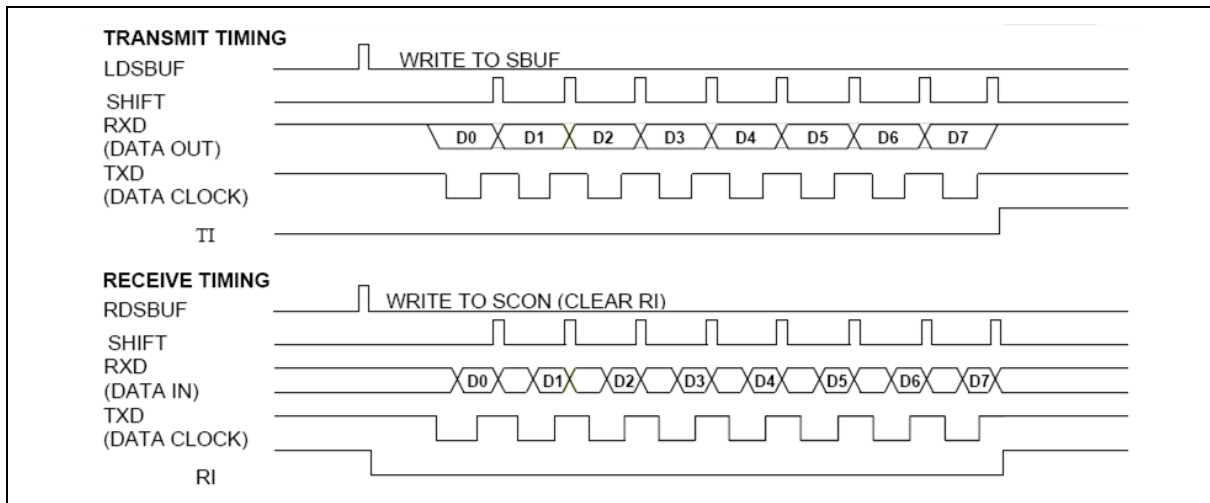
TRANSMIT TIMING
LDSBUF
WRITE TO SBUF
SHIFT
RXD
(DATA OUT)
D0 D1 D2 D3 D4 D5 D6 D7
TXD
(DATA CLOCK)
TI

RECEIVE TIMING
RDSBUF
WRITE TO SCON (CLEAR RI)
SHIFT
RXD
(DATA IN)
D0 D1 D2 D3 D4 D5 D6 D7
TXD
(DATA CLOCK)
RI